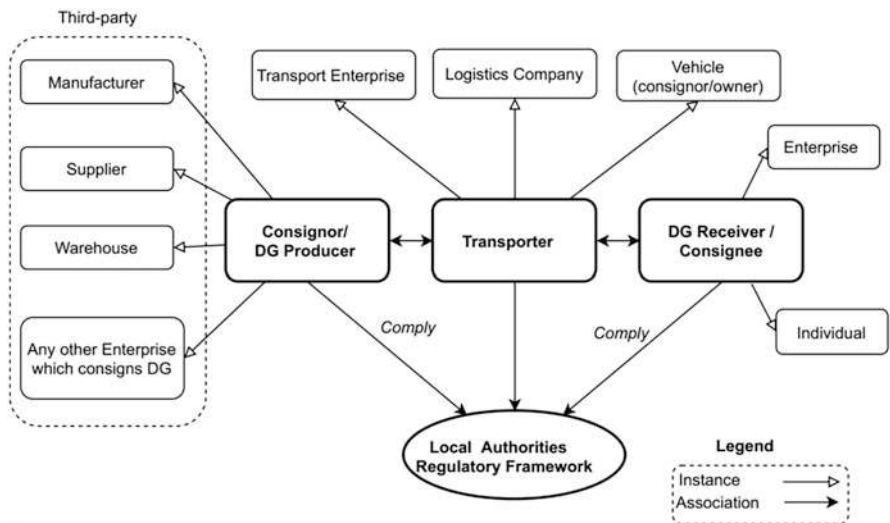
Third-party

Manufacturer

Supplier

Warehouse

Any other Enterprise which consigns DG

Transport Enterprise

Logistics Company

Vehicle (consignor/owner)

Enterprise

Consignor/ DG Producer

Transporter

DG Receiver / Consignee

Individual

Comply

Comply

Local Authorities Regulatory Framework

Legend

Instance

Association